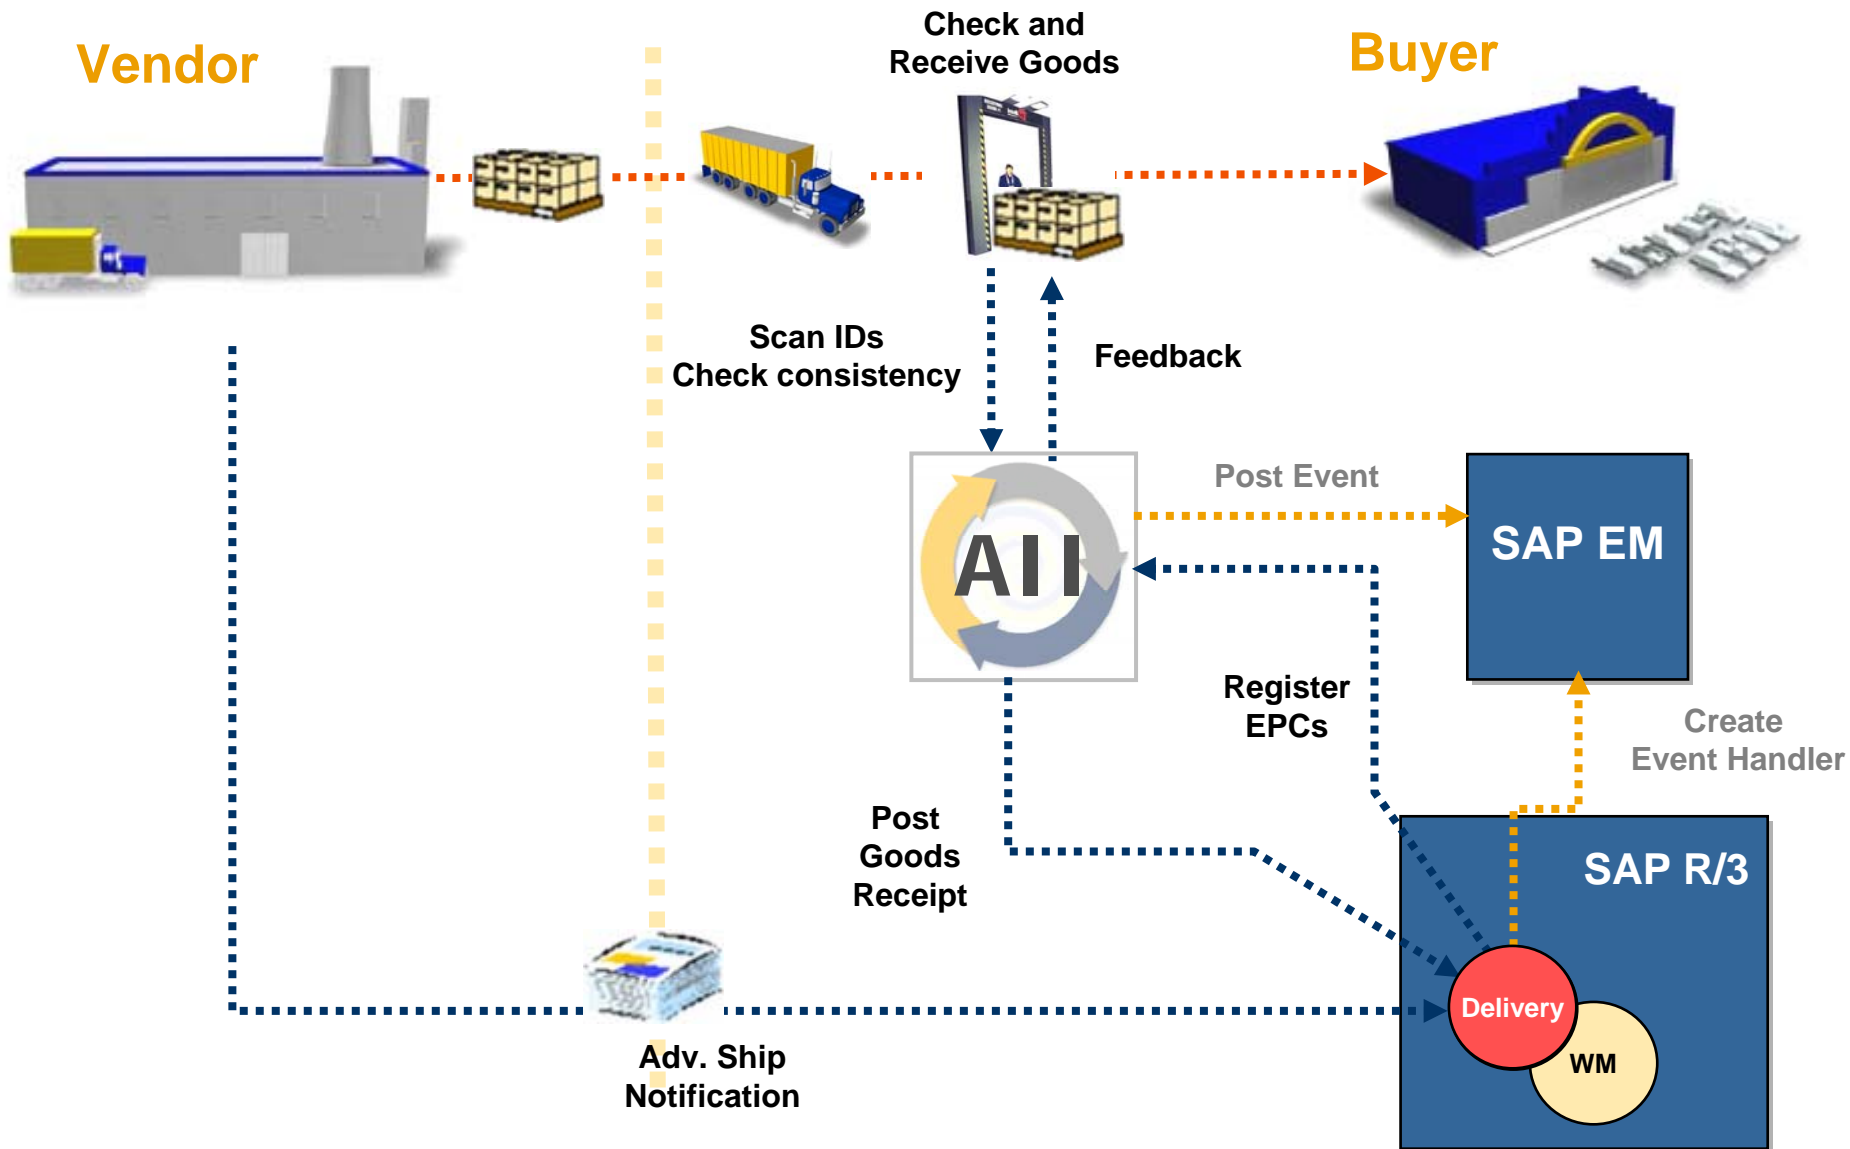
Vendor

Check and Receive Goods

Buyer

Scan IDs
Check consistency

Feedback

Post Event

SAP EM

AII

Register EPCs

Create Event Handler

Post Goods Receipt

SAP R/3

Delivery

WM

Adv. Ship Notification